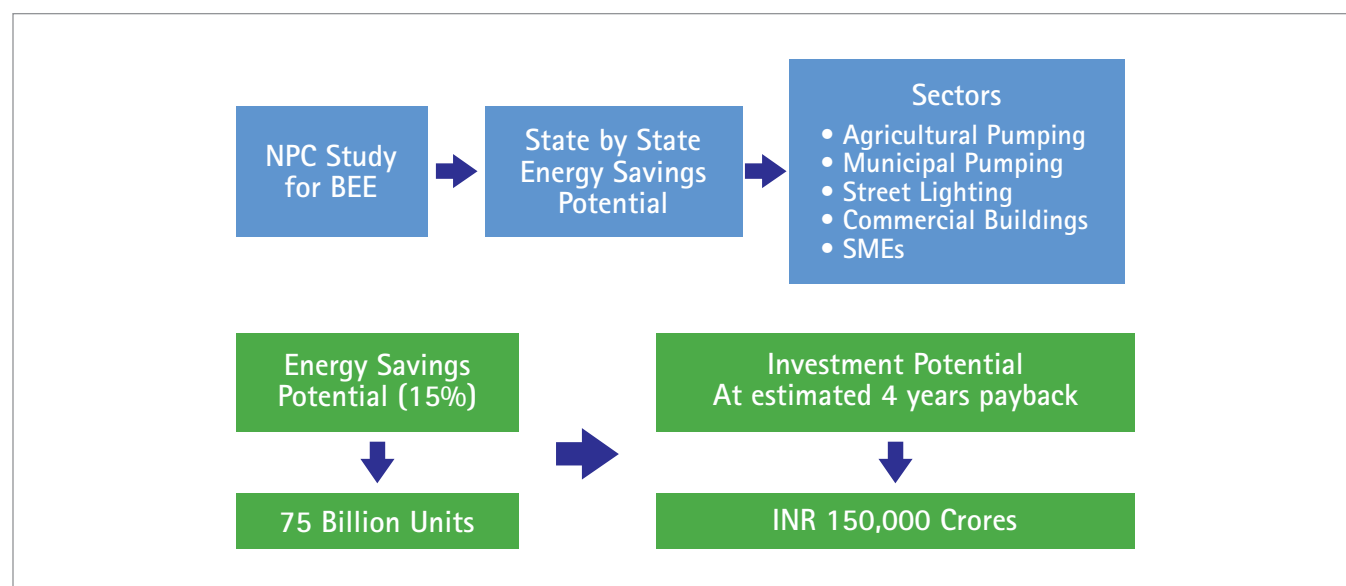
NPC Study for BEE

State by State Energy Savings Potential

Sectors
• Agricultural Pumping
• Municipal Pumping
• Street Lighting
• Commercial Buildings
• SMEs

Energy Savings Potential (15%)

75 Billion Units

Investment Potential At estimated 4 years payback

INR 150,000 Crores